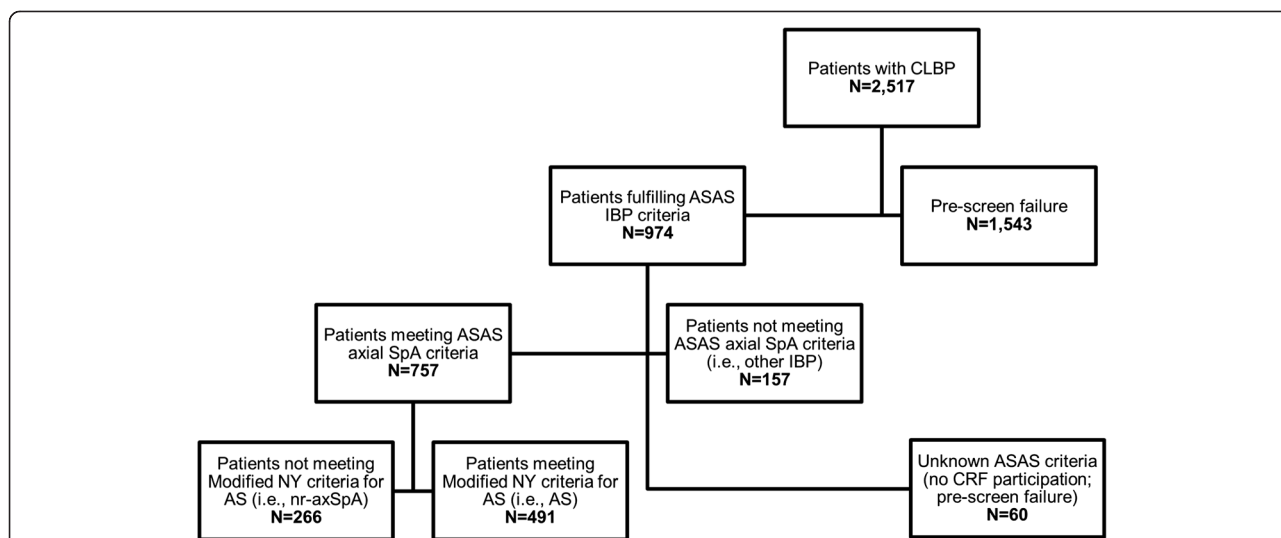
Patients with CLBP
N=2,517

Patients fulfilling ASAS IBP criteria
N=974

Pre-screen failure
N=1,543

Patients meeting ASAS axial SpA criteria
N=757

Patients not meeting ASAS axial SpA criteria (i.e., other IBP)
N=157

Patients not meeting Modified NY criteria for AS (i.e., nr-axSpA)
N=266

Patients meeting Modified NY criteria for AS (i.e., AS)
N=491

Unknown ASAS criteria (no CRF participation; pre-screen failure)
N=60